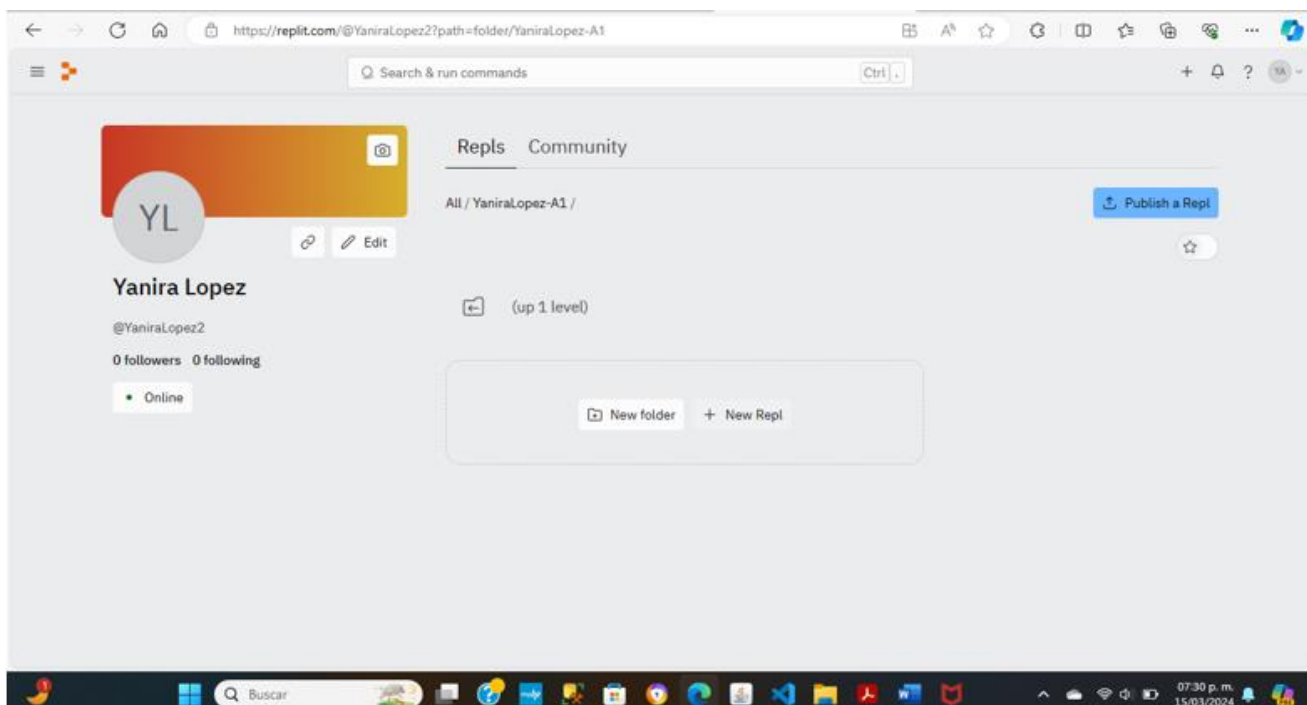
https://replit.com/@YaniraLopez2?path=folder/YaniraLopez-A1

Search & run commands Ctrl .

YA

YL

Edit

Yanira Lopez

@YaniraLopez2

0 followers 0 following

Online

Repls Community

All / YaniraLopez-A1 /

Publish a Repl

(up 1 level)

New folder

New Repl

1

Buscar

07:30 p. m.
15/03/2024